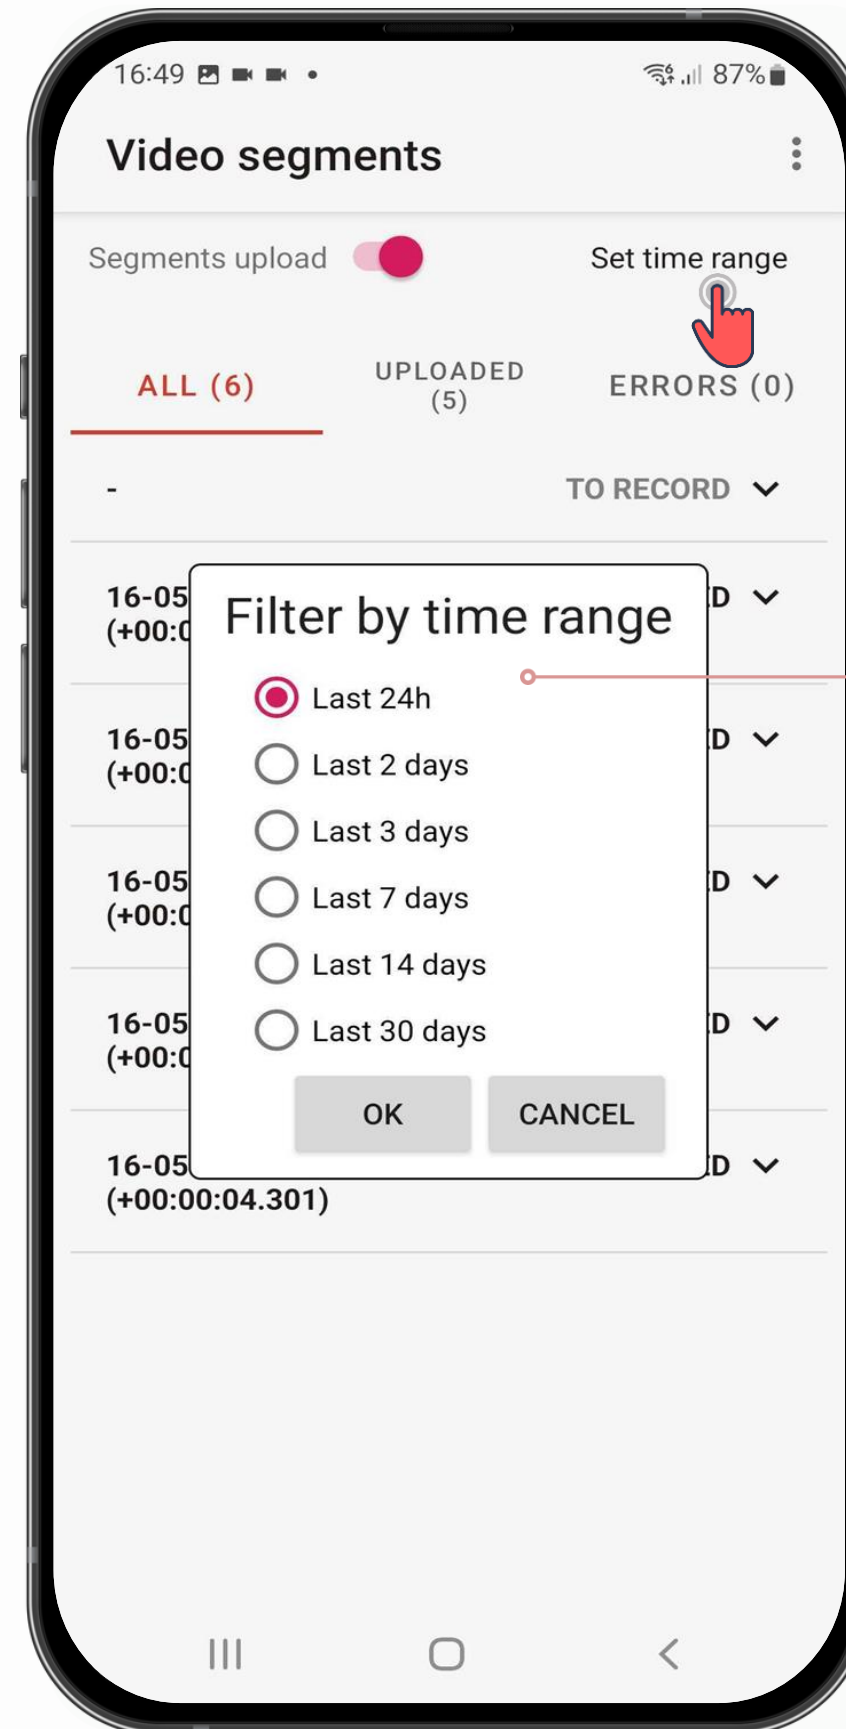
16:49

87%

Video segments

Segments upload

Set time range

ALL (6)

UPLOADED (5)

ERRORS (0)

-

TO RECORD

16-05 (+00:0

D

16-05 (+00:0

D

16-05 (+00:0

D

16-05 (+00:0

D

16-05 (+00:00:04.301)

D

Filter by time range

Last 24h

Last 2 days

Last 3 days

Last 7 days

Last 14 days

Last 30 days

OK

CANCEL